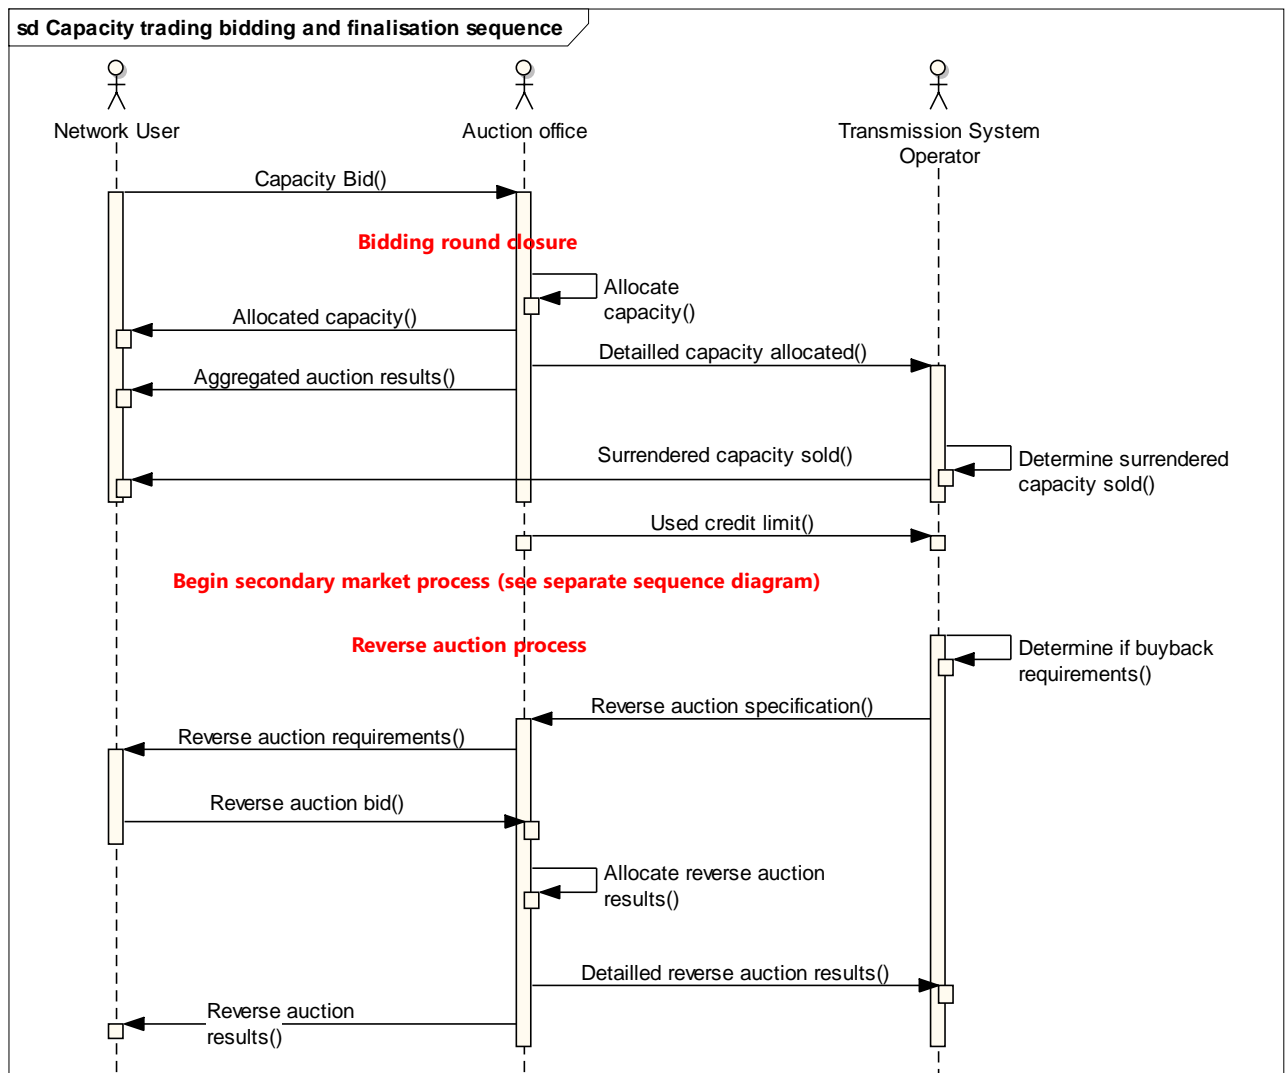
sd Capacity trading bidding and finalisation sequence

Network User

Auction office

Transmission System Operator

Capacity Bid()

Bidding round closure

Allocate capacity()

Allocated capacity()

Detailled capacity allocated()

Aggregated auction results()

Surrendered capacity sold()

Determine surrendered capacity sold()

Used credit limit()

Begin secondary market process (see separate sequence diagram)

Reverse auction process

Determine if buyback requirements()

Reverse auction specification()

Reverse auction requirements()

Reverse auction bid()

Allocate reverse auction results()

Detailled reverse auction results()

Reverse auction results()